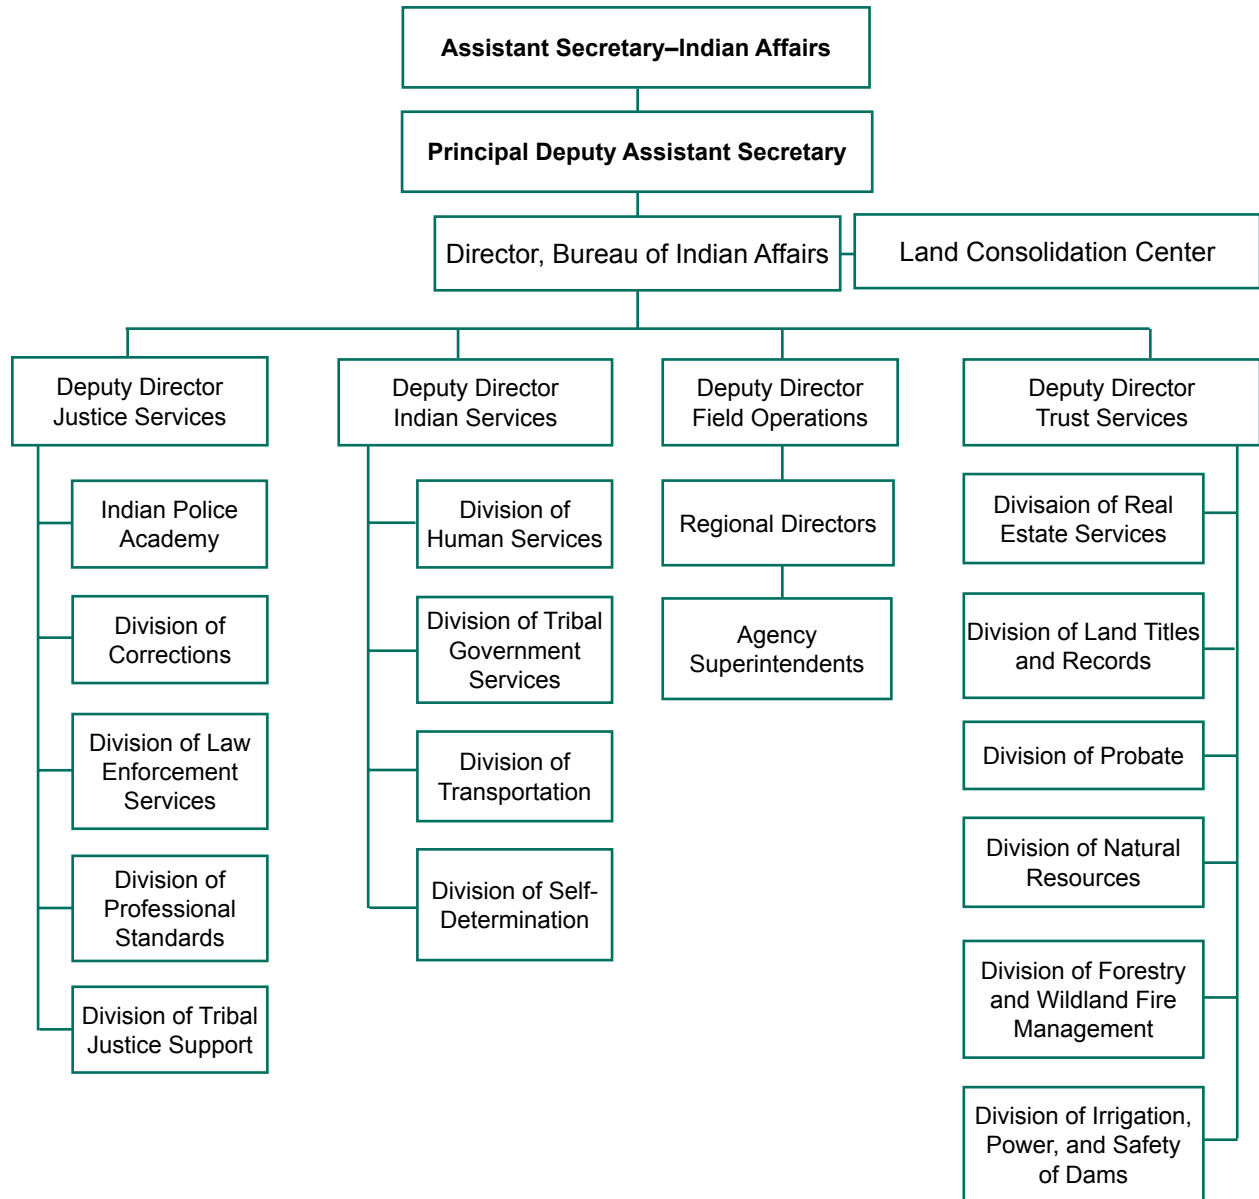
Assistant Secretary–Indian Affairs

Principal Deputy Assistant Secretary

Director, Bureau of Indian Affairs

Land Consolidation Center

Deputy Director Justice Services

Indian Police Academy

Division of Corrections

Division of Law Enforcement Services

Division of Professional Standards

Division of Tribal Justice Support

Deputy Director Indian Services

Division of Human Services

Division of Tribal Government Services

Division of Transportation

Division of Self-Determination

Deputy Director Field Operations

Regional Directors

Agency Superintendents

Deputy Director Trust Services

Divisaion of Real Estate Services

Division of Land Titles and Records

Division of Probate

Division of Natural Resources

Division of Forestry and Wildland Fire Management

Division of Irrigation, Power, and Safety of Dams